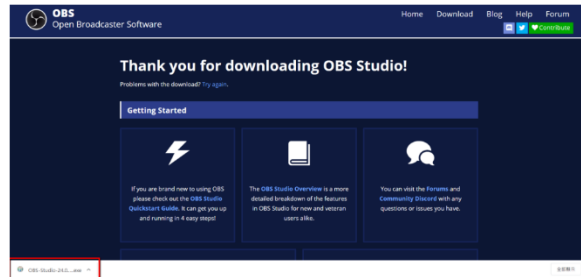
OBS
Open Broadcaster Software

Home Download Blog Help Forum

Contribute

Thank you for downloading OBS Studio!

Problems with the download? Try again.

Getting Started

If you are brand new to using OBS please check out the OBS Studio Quickstart Guide. It can get you up and running in 4 easy steps!

The OBS Studio Overview is a more detailed breakdown of the features in OBS Studio for new and veteran users alike.

You can visit the Forums and Community Discord with any questions or issues you have.

OBS-Studio-24.0....exe

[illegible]